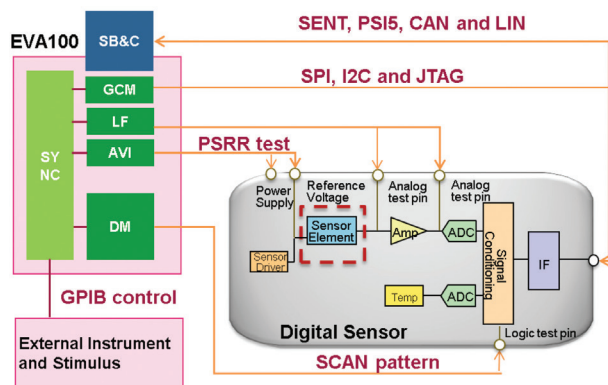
EVA100

SB&C

SENT, PSI5, CAN and LIN

GCM

SPI, I2C and JTAG

LF

SY NC

AVI

PSRR test

Power Supply

Reference Voltage

Analog test pin

Analog test pin

Sensor Element

Amp

ADC

Signal Conditioning

IF

Sensor Driver

DM

Temp

ADC

GPIB control

Digital Sensor

Logic test pin

External Instrument and Stimulus

SCAN pattern